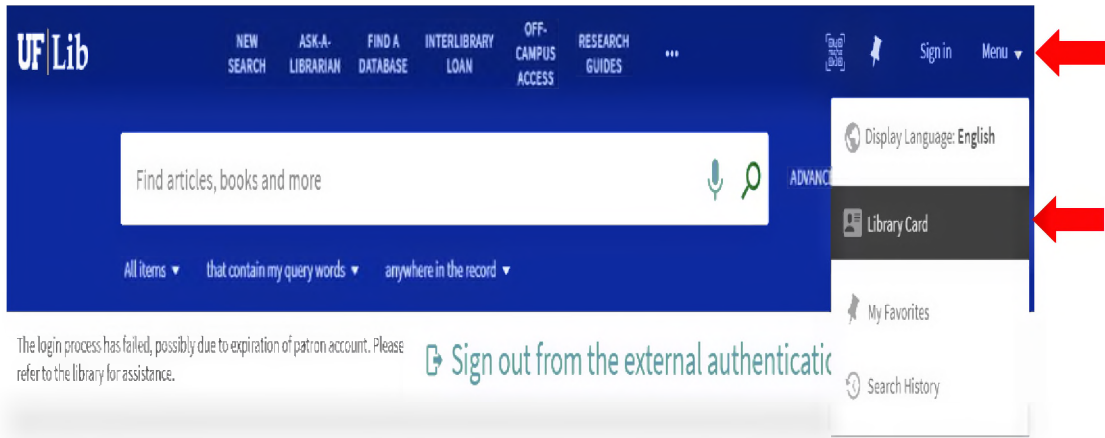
UF | Lib

NEW SEARCH
ASK-A-LIBRARIAN
FIND A DATABASE
INTERLIBRARY LOAN
OFF-CAMPUS ACCESS
RESEARCH GUIDES
•••

Sign in
Menu ▾

Find articles, books and more

ADVANC

All items ▾
that contain my query words ▾
anywhere in the record ▾

Display Language: English
Library Card
My Favorites
Search History

The login process has failed, possibly due to expiration of patron account. Please refer to the library for assistance.

Sign out from the external authenticatio